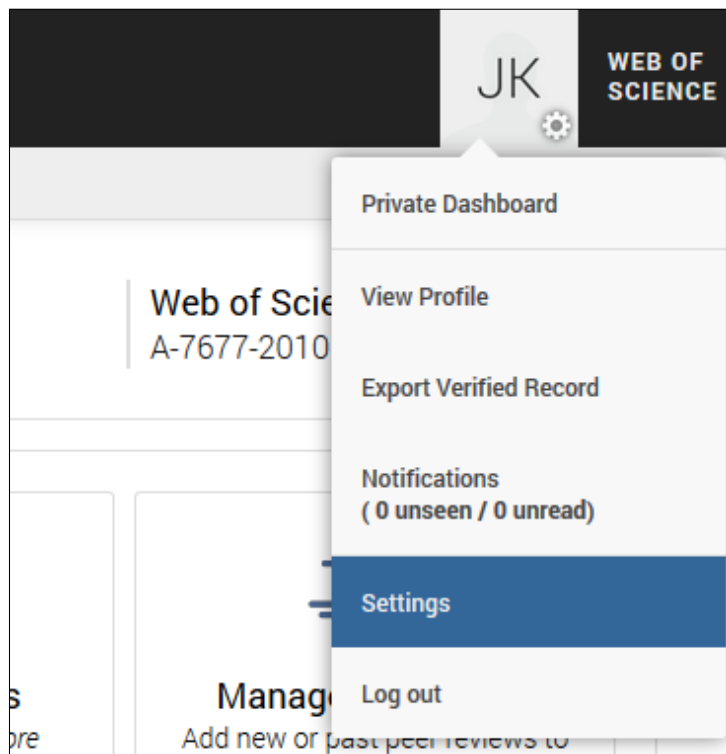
JK

WEB OF SCIENCE

Web of Scie
A-7677-2010

Private Dashboard

View Profile

Export Verified Record

Notifications
( 0 unseen / 0 unread)

Settings

Log out

s
ore

Manag
Add new or past peer reviews to